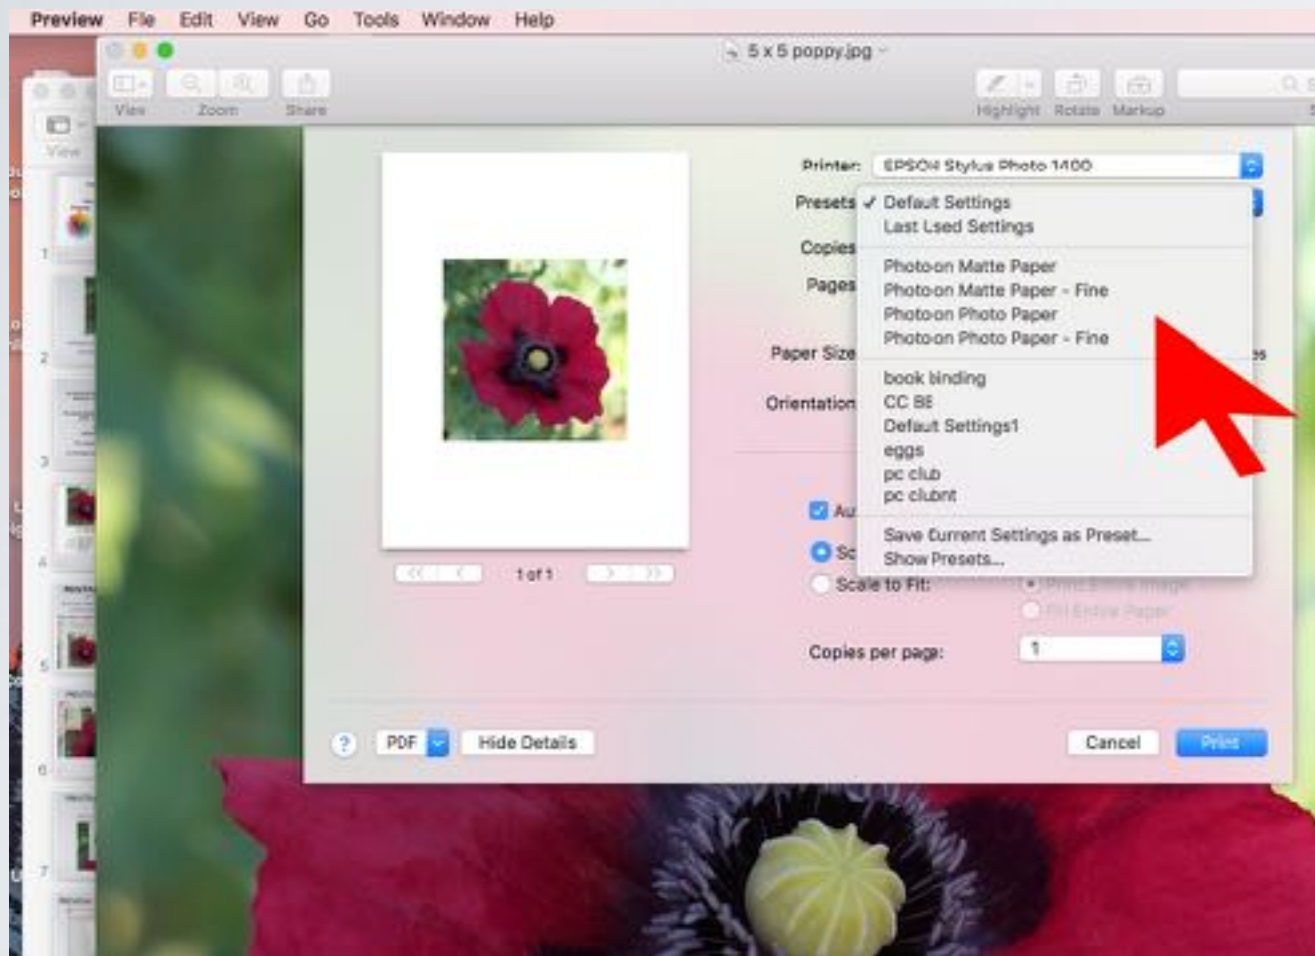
Preview File Edit View Go Tools Window Help

5 x 5 poppy.jpg

View Zoom Share

Highlight Rotate Markup

View

1 2 3 4 5 6 7

Printer: EPSON Stylus Photo 1400

Presets ✓ Default Settings
Last Used Settings

Photoon Matte Paper
Photoon Matte Paper - Fine
Photoon Photo Paper
Photoon Photo Paper - Fine

book binding
CC BE
Defaut Settings1
eggs
pc club
pc clubnt

Save Current Settings as Preset...
Show Presets...

Copies

Pages

Paper Size

Orientation

Au

Sc

Scale to Fit:

Print Entire Image

Fill Entire Paper

Copies per page: 1

1 of 1

? PDF Hide Details Cancel Print